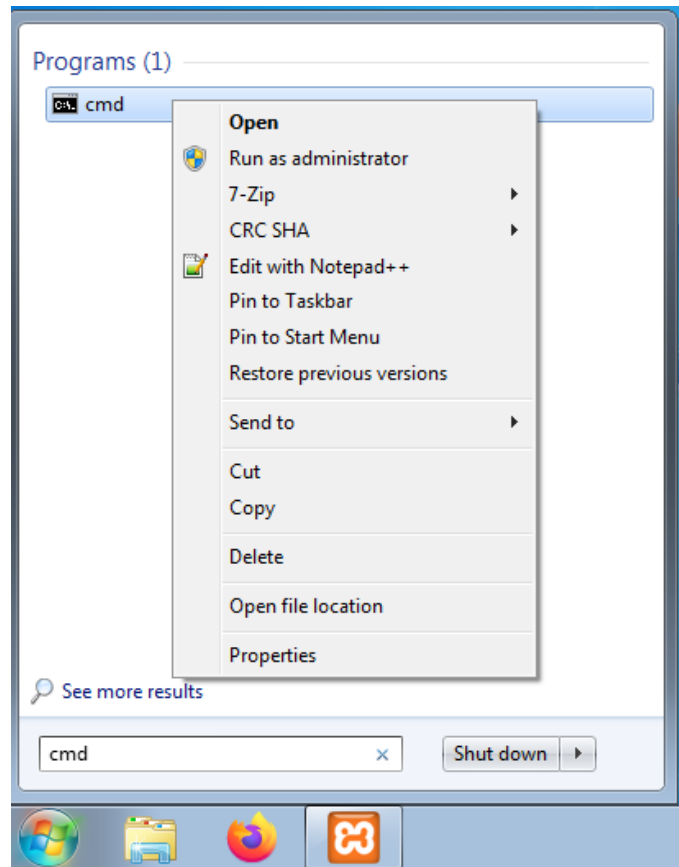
Programs (1)

cmd

Open
Run as administrator
7-Zip
CRC SHA
Edit with Notepad++
Pin to Taskbar
Pin to Start Menu
Restore previous versions

Send to

Cut
Copy

Delete

Open file location

Properties

See more results

cmd

Shut down